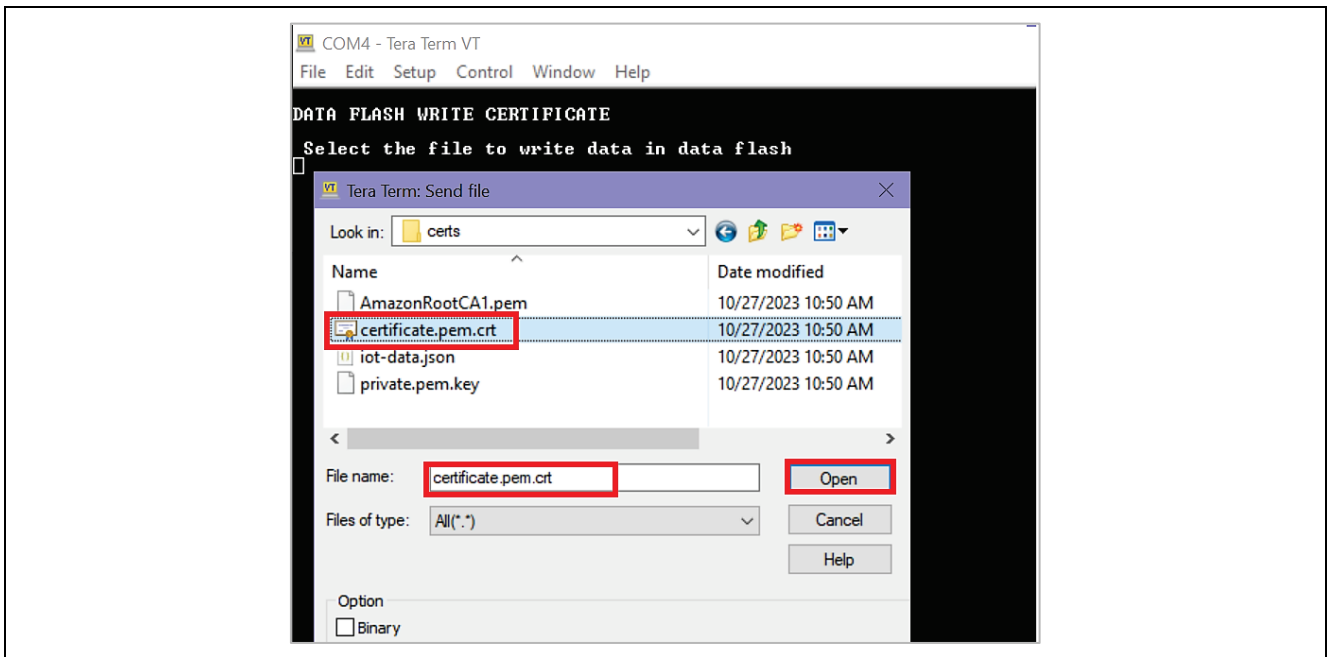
COM4 - Tera Term VT

File Edit Setup Control Window Help

DATA FLASH WRITE CERTIFICATE

Select the file to write data in data flash

Tera Term: Send file

Look in: certs

| Name | Date modified |
|---|---|
| AmazonRootCA1.pem | 10/27/2023 10:50 AM |
| certificate.pem.crt | 10/27/2023 10:50 AM |
| iot-data.json | 10/27/2023 10:50 AM |
| private.pem.key | 10/27/2023 10:50 AM |

File name: certificate.pem.crt

Open

Files of type: All(*.*)

Cancel

Help

Option

Binary